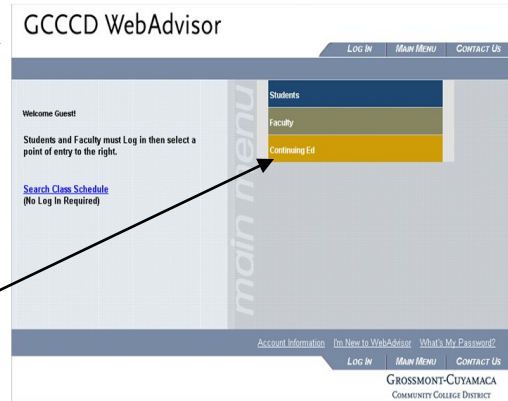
GCCCD WebAdvisor

Log In | Main Menu | Contact Us

Welcome Guest!

Students and Faculty must Log in then select a point of entry to the right.

Search Class Schedule
(No Log In Required)

main menu

Students
Faculty
Continuing Ed

Account Information | I'm New to WebAdvisor | What's My Password?

Log In | Main Menu | Contact Us

Grossmont-Cuyamaca
Community College District